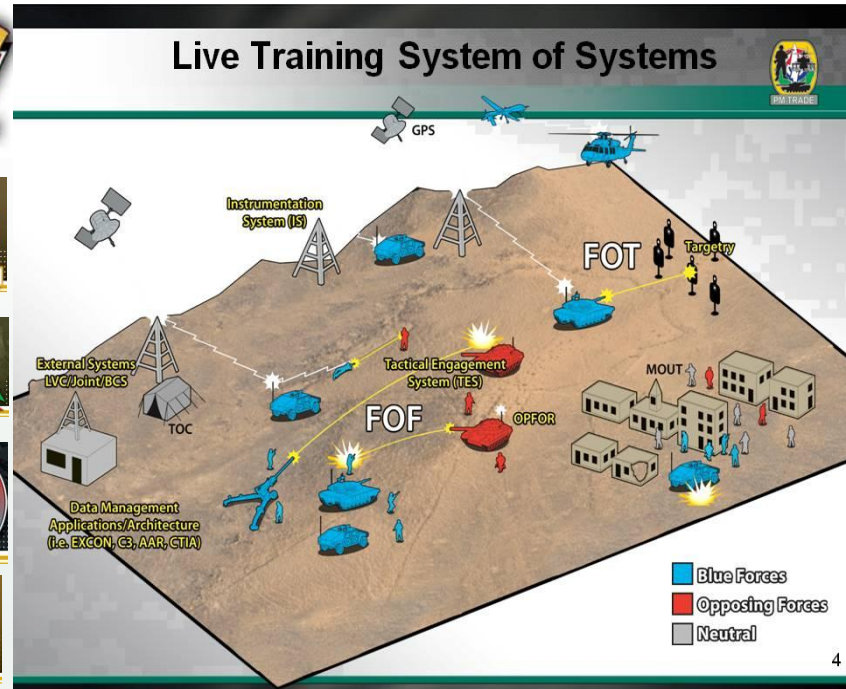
Live Training System of Systems

PM TRADE

GPS

Instrumentation System (IS)

FOT

Targetry

External Systems LVC/Joint/BCS

TOC

Tactical Engagement System (TES)

MOUT

FOF

OPFOR

Data Management Applications/Architecture (i.e. EXCON, C3, AAR, CTIA)

Blue Forces

Opposing Forces

Neutral

4